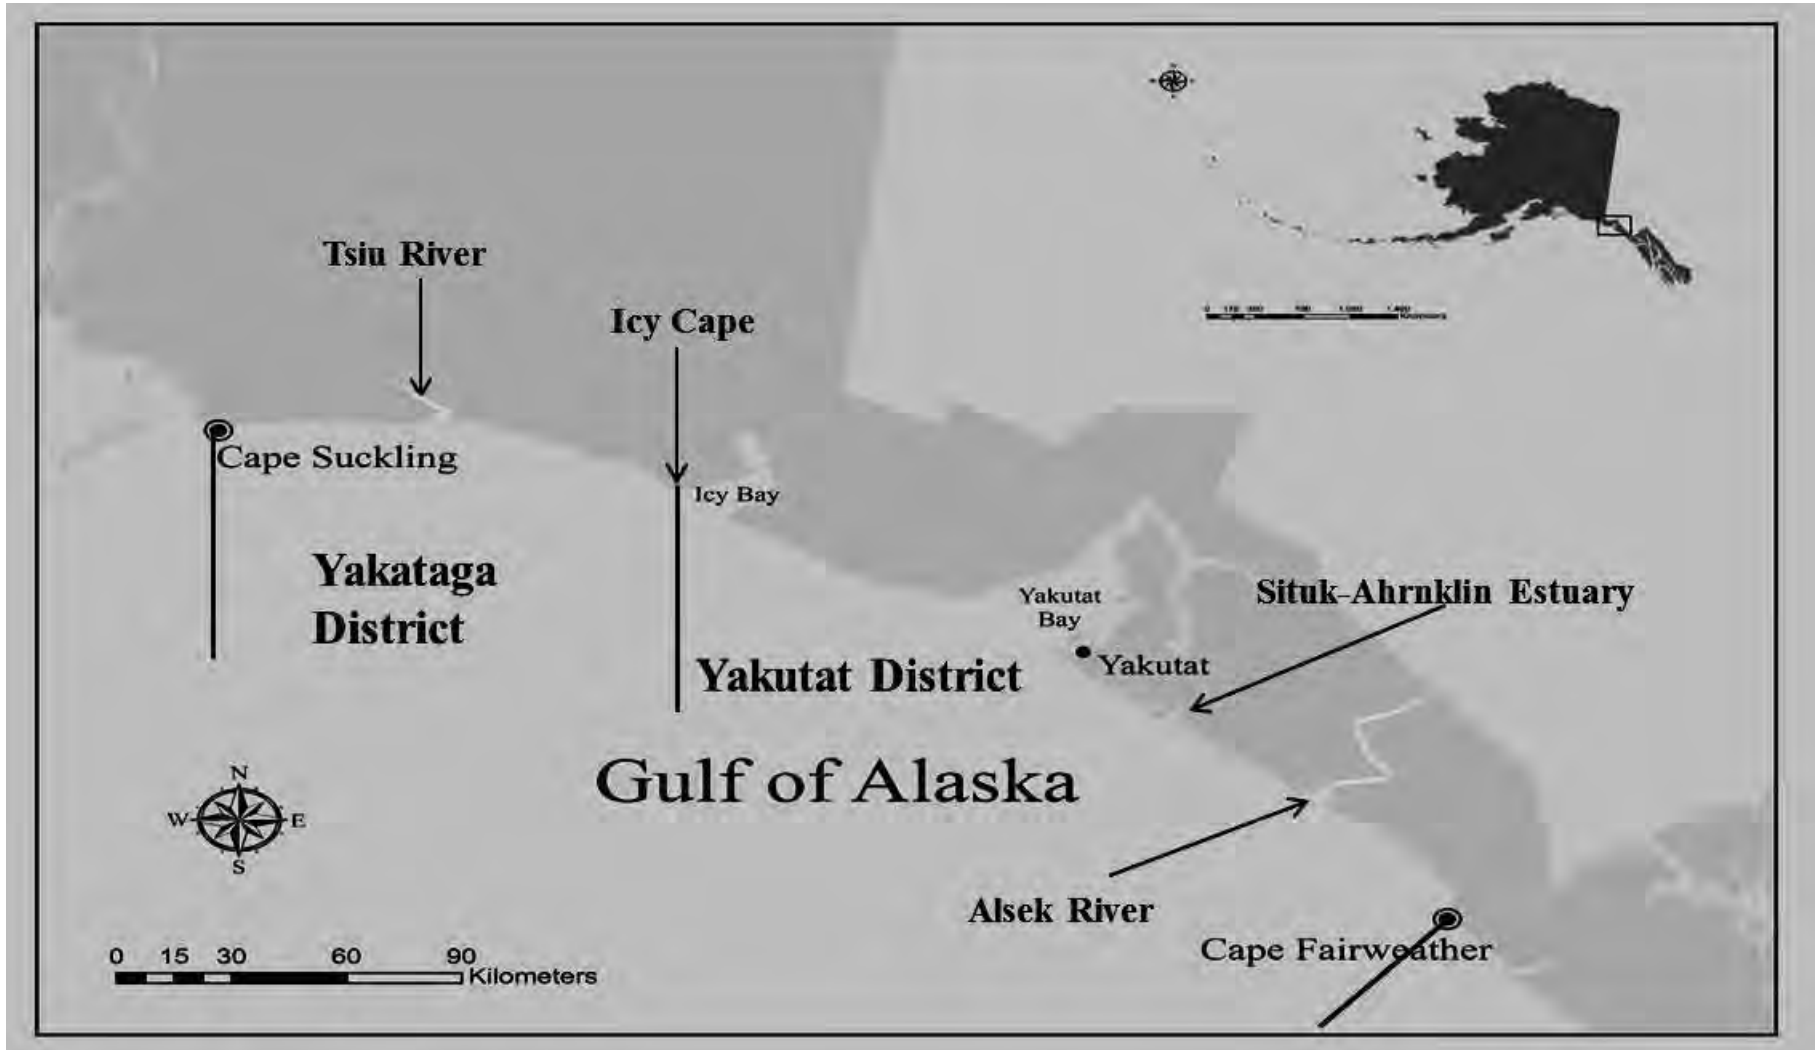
Tsiu River

Icy Cape

Cape Suckling

Icy Bay

Yakataga District

Yakutat Bay

Yakutat

Situk-Ahrnklin Estuary

Yakutat District

Gulf of Alaska

N
W E
S

Alsek River

Cape Fairweather

0 15 30 60 90 Kilometers

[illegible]